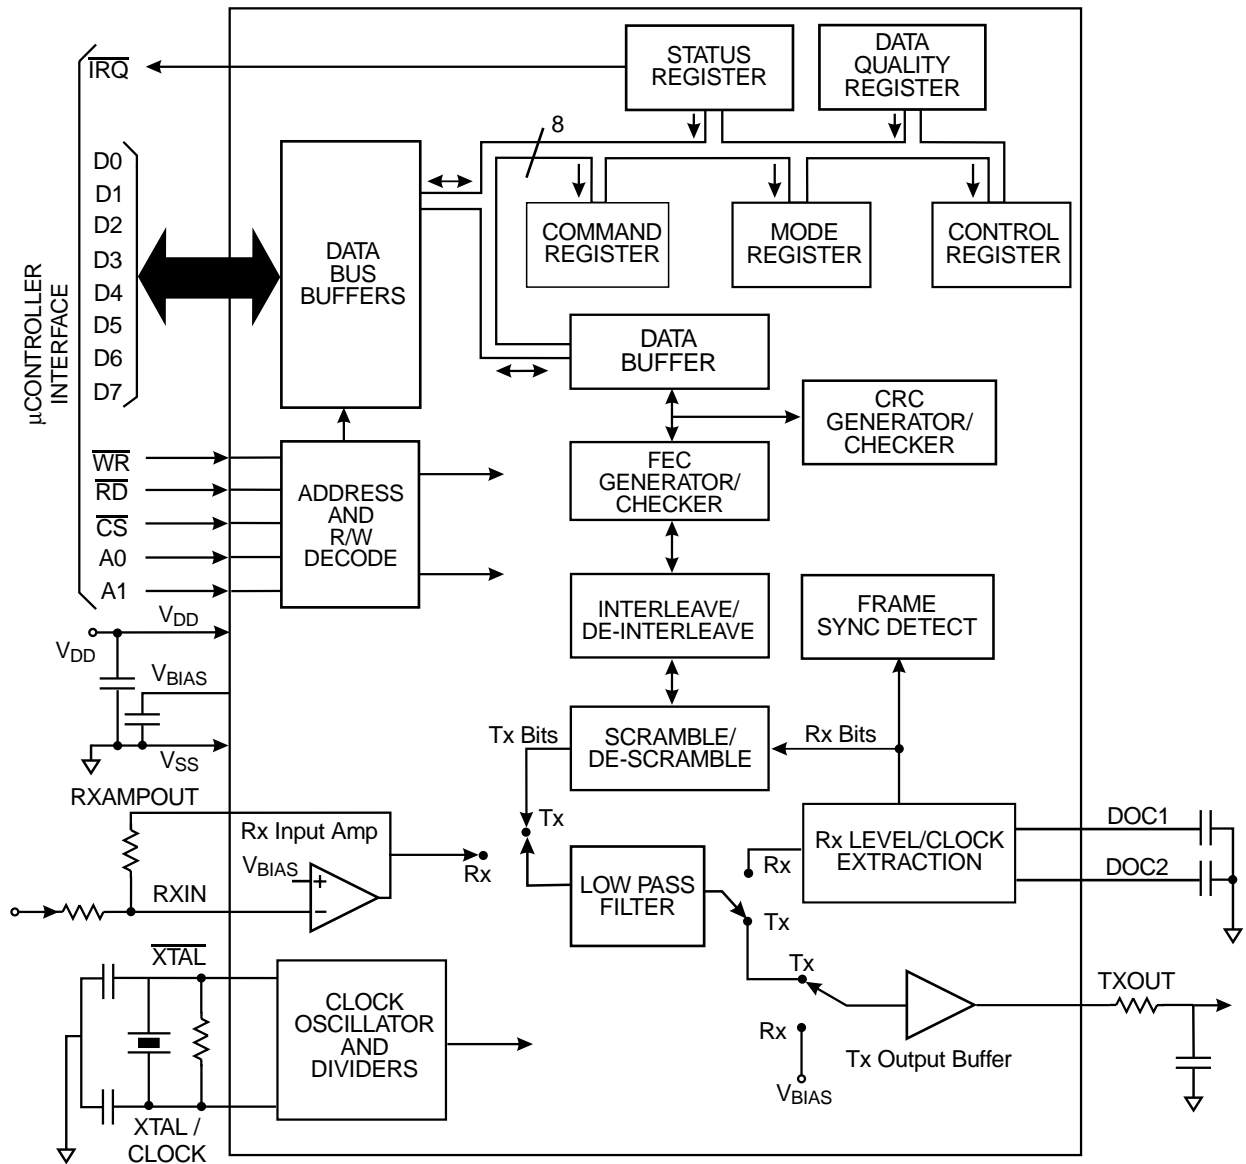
$\overline{IRQ}$

STATUS REGISTER

DATA QUALITY REGISTER

8

D0
D1
D2
D3
D4
D5
D6
D7

µCONTROLLER INTERFACE

DATA BUS BUFFERS

COMMAND REGISTER

MODE REGISTER

CONTROL REGISTER

DATA BUFFER

CRC GENERATOR/ CHECKER

FEC GENERATOR/ CHECKER

$\overline{WR}$
$\overline{RD}$
$\overline{CS}$
A0
A1

ADDRESS AND R/W DECODE

INTERLEAVE/ DE-INTERLEAVE

FRAME SYNC DETECT

$V_{DD}$

$V_{DD}$

$V_{BIAS}$

$V_{SS}$

Tx Bits

SCRAMBLE/ DE-SCRAMBLE

Rx Bits

RXAMPOUT

Rx Input Amp

$V_{BIAS}$

RXIN

Rx

Tx

LOW PASS FILTER

Rx

Rx LEVEL/CLOCK EXTRACTION

DOC1

DOC2

Tx

$\overline{XTAL}$

CLOCK OSCILLATOR AND DIVIDERS

Tx

TXOUT

Rx

Tx Output Buffer

$V_{BIAS}$

XTAL / CLOCK